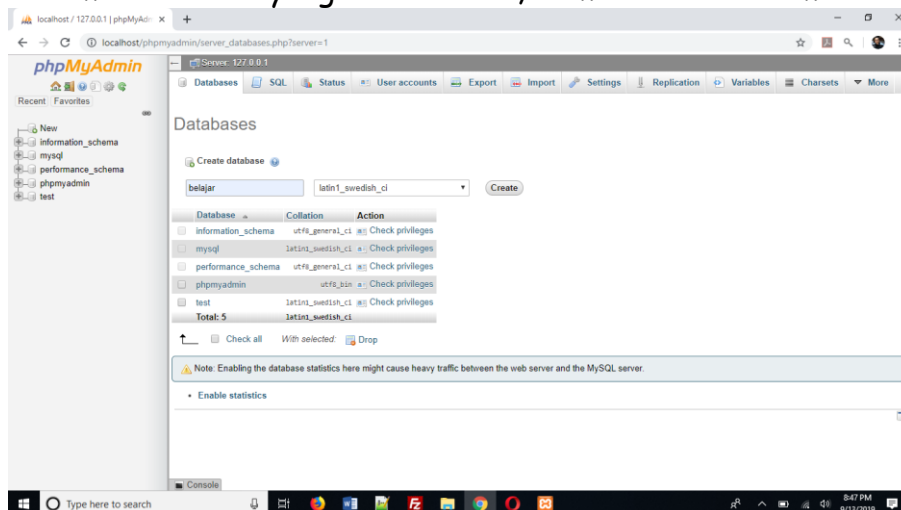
localhost / 127.0.0.1 | phpMyAdm ×

localhost/phpmyadmin/server_databases.php?server=1

phpMyAdmin

Recent Favorites

New
information_schema
mysql
performance_schema
phpmyadmin
test

Server: 127.0.0.1

Databases SQL Status User accounts Export Import Settings Replication Variables Charsets More

Databases

Create database

belajar latin1_swedish_ci Create

| Database | Collation | Action |
|---|---|---|
| information_schema | utf8_general_ci | Check privileges |
| mysql | latin1_swedish_ci | Check privileges |
| performance_schema | utf8_general_ci | Check privileges |
| phpmyadmin | utf8_bin | Check privileges |
| test | latin1_swedish_ci | Check privileges |
| Total: 5 | latin1_swedish_ci | |

Check all With selected: Drop

Note: Enabling the database statistics here might cause heavy traffic between the web server and the MySQL server.

Enable statistics

Console

Type here to search

8:47 PM